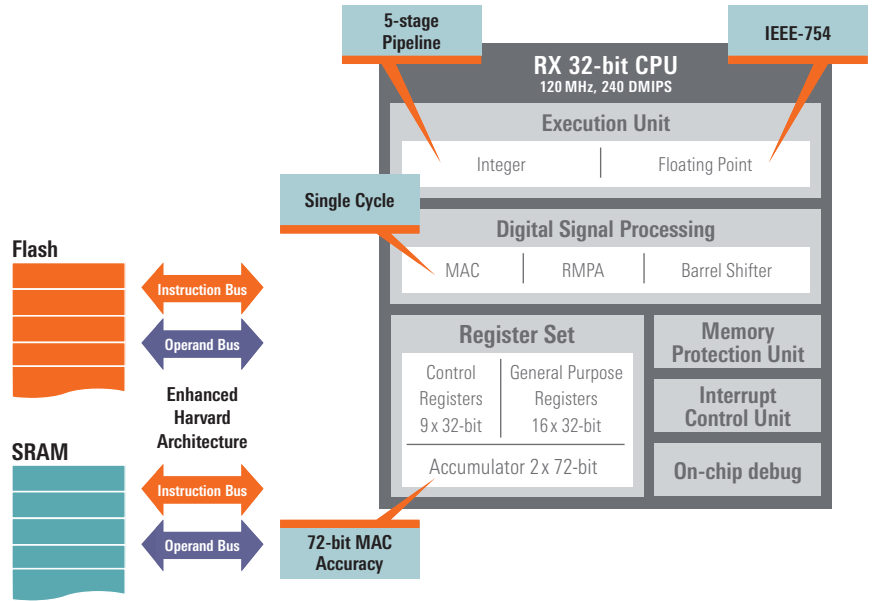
5-stage Pipeline

IEEE-754

RX 32-bit CPU
120 MHz, 240 DMIPS

Execution Unit

Integer

Floating Point

Single Cycle

Digital Signal Processing

MAC

RMPA

Barrel Shifter

Flash

Instruction Bus

Operand Bus

Enhanced Harvard Architecture

SRAM

Instruction Bus

Operand Bus

Register Set

Control Registers 9 x 32-bit

General Purpose Registers 16 x 32-bit

Accumulator 2 x 72-bit

Memory Protection Unit

Interrupt Control Unit

On-chip debug

72-bit MAC Accuracy